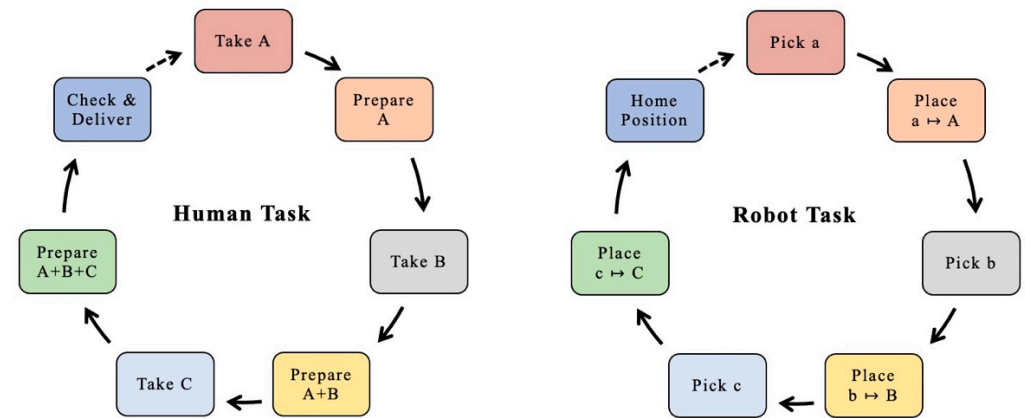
Take A

Prepare A

Take B

Prepare A+B

Take C

Prepare A+B+C

Check & Deliver

Human Task

Pick a

Place a $\mapsto$ A

Pick b

Place b $\mapsto$ B

Pick c

Place c $\mapsto$ C

Home Position

Robot Task